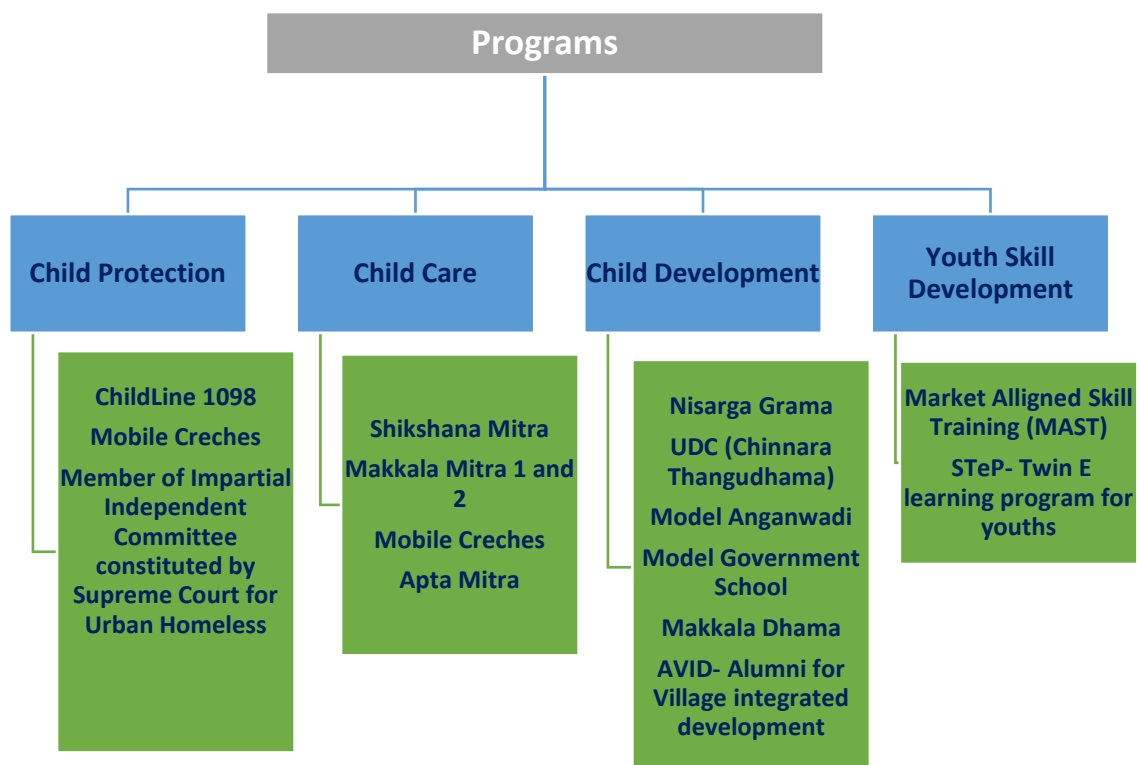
Programs

Child Protection

ChildLine 1098

Mobile Creches

Member of Impartial Independent Committee constituted by Supreme Court for Urban Homeless

Child Care

Shikshana Mitra

Makkala Mitra 1 and 2

Mobile Creches

Apta Mitra

Child Development

Nisarga Grama

UDC (Chinnara Thangudhama)

Model Anganwadi

Model Government School

Makkala Dhama

AVID- Alumni for Village integrated development

Youth Skill Development

Market Alligned Skill Training (MAST)

STeP- Twin E learning program for youths